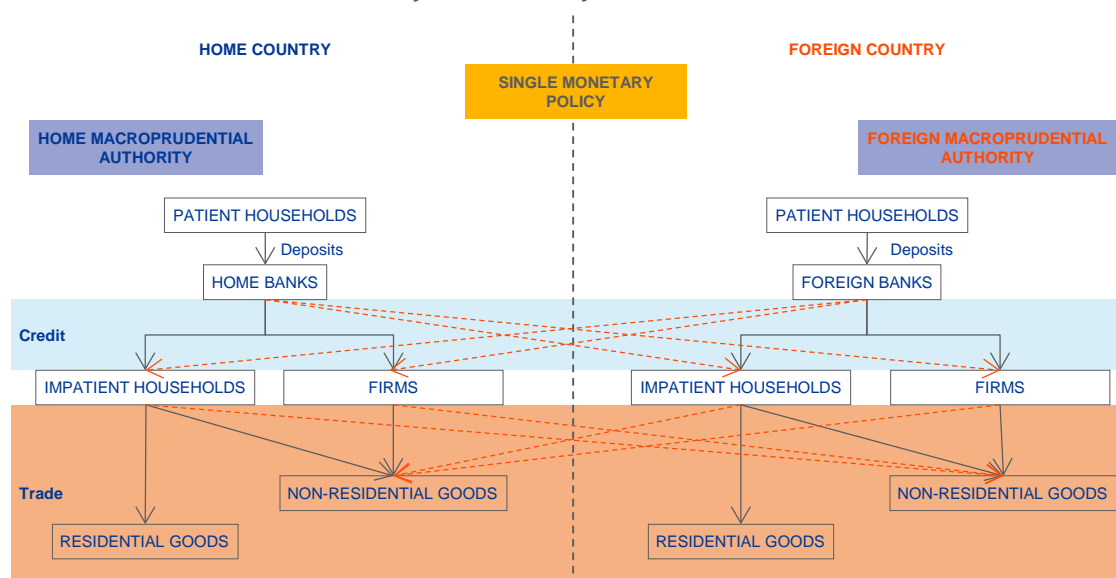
HOME COUNTRY

FOREIGN COUNTRY

SINGLE MONETARY POLICY

HOME MACROPRUDENTIAL AUTHORITY

FOREIGN MACROPRUDENTIAL AUTHORITY

PATIENT HOUSEHOLDS

Deposits

HOME BANKS

PATIENT HOUSEHOLDS

Deposits

FOREIGN BANKS

Credit

IMPATIENT HOUSEHOLDS

FIRMS

IMPATIENT HOUSEHOLDS

FIRMS

Trade

NON-RESIDENTIAL GOODS

NON-RESIDENTIAL GOODS

RESIDENTIAL GOODS

RESIDENTIAL GOODS